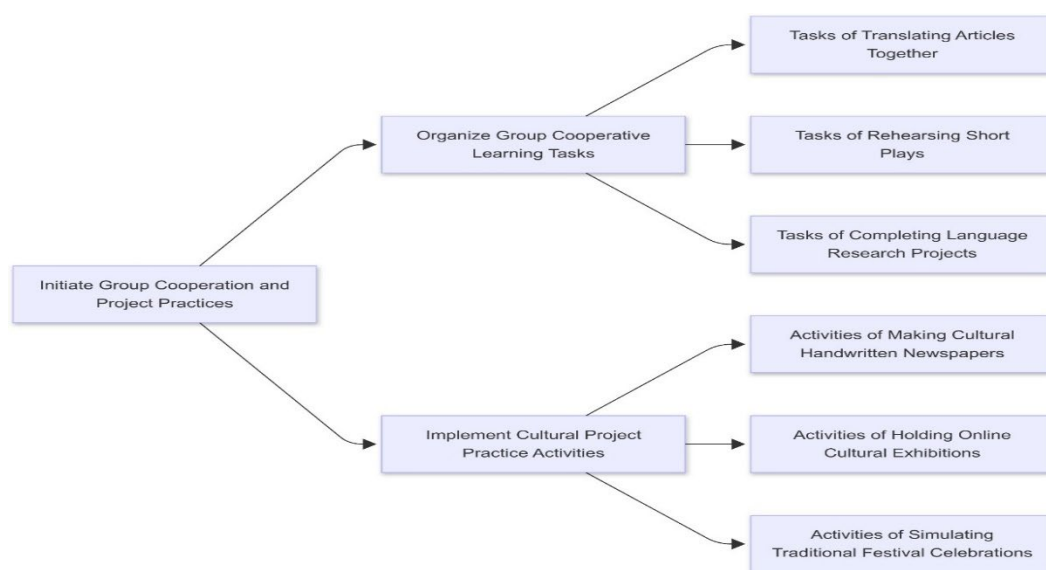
Initiate Group Cooperation and Project Practices

Organize Group Cooperative Learning Tasks

Tasks of Translating Articles Together

Tasks of Rehearsing Short Plays

Tasks of Completing Language Research Projects

Implement Cultural Project Practice Activities

Activities of Making Cultural Handwritten Newspapers

Activities of Holding Online Cultural Exhibitions

Activities of Simulating Traditional Festival Celebrations